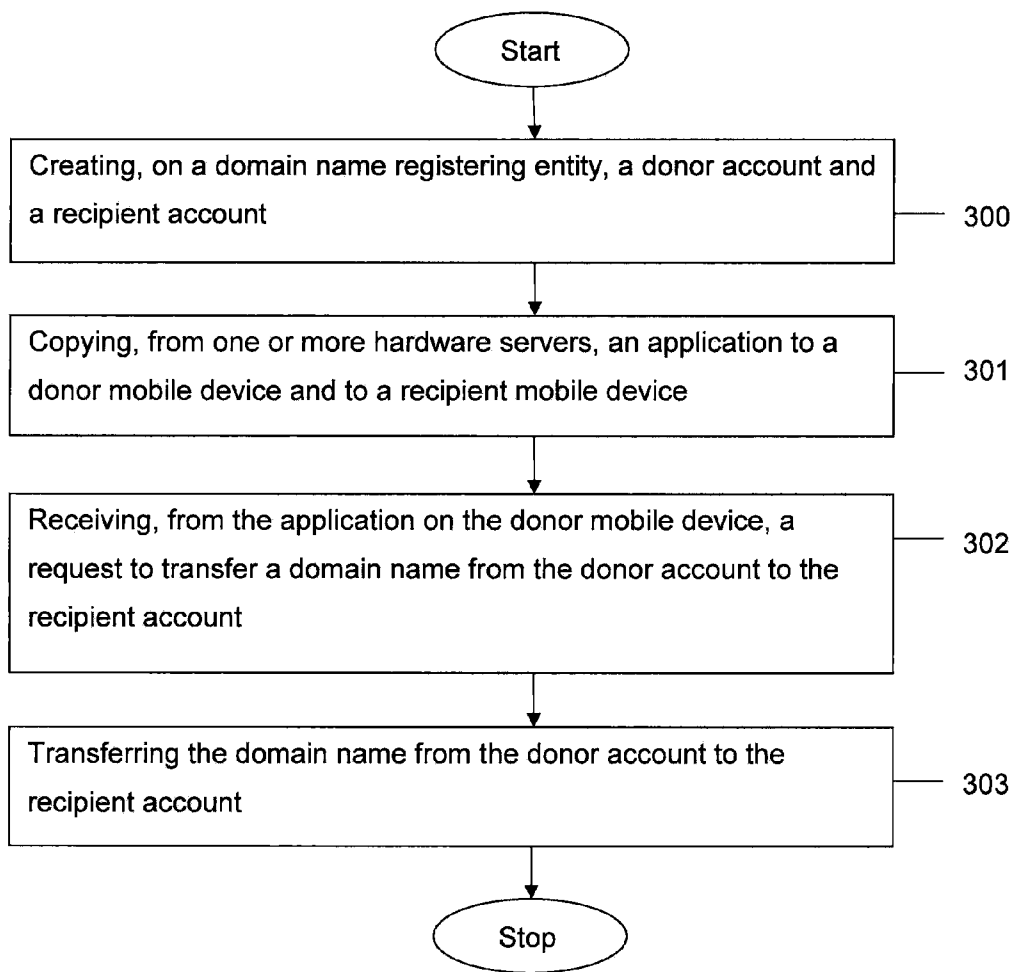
Start

Creating, on a domain name registering entity, a donor account and a recipient account

300

Copying, from one or more hardware servers, an application to a donor mobile device and to a recipient mobile device

301

Receiving, from the application on the donor mobile device, a request to transfer a domain name from the donor account to the recipient account

302

Transferring the domain name from the donor account to the recipient account

303

Stop